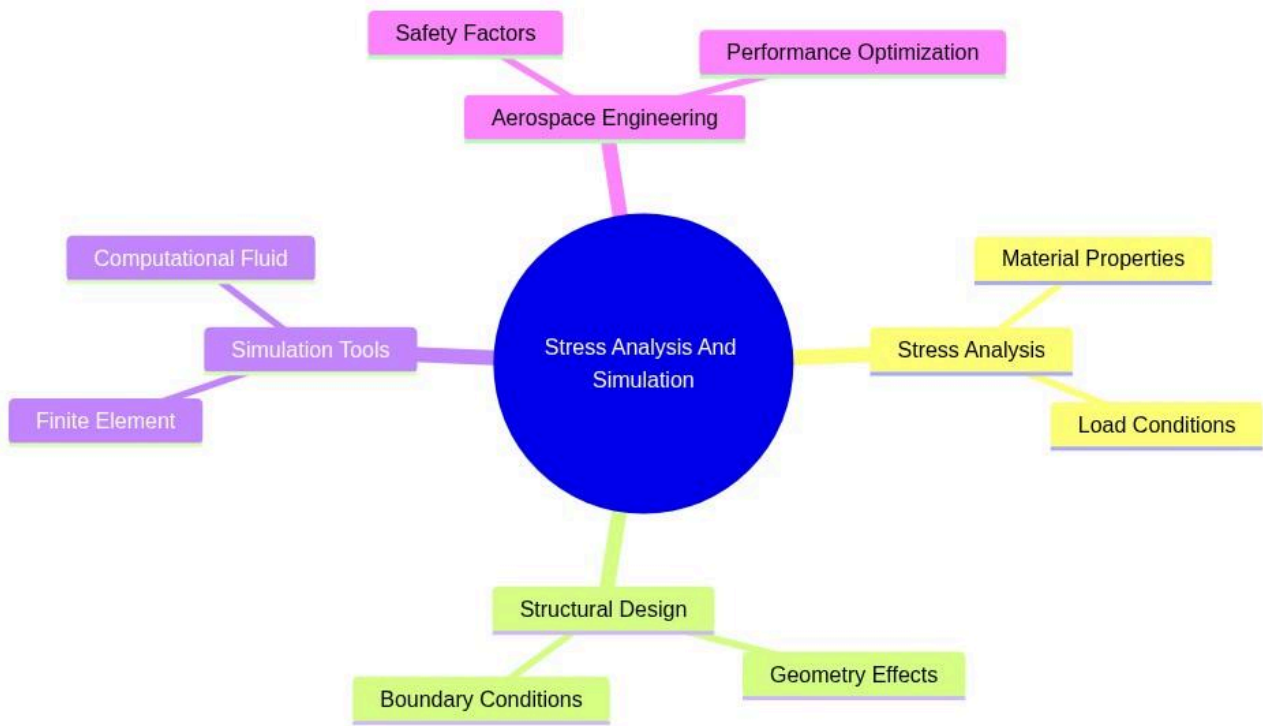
Stress Analysis And Simulation

Aerospace Engineering

Safety Factors

Performance Optimization

Stress Analysis

Material Properties

Load Conditions

Structural Design

Geometry Effects

Boundary Conditions

Simulation Tools

Computational Fluid

Finite Element